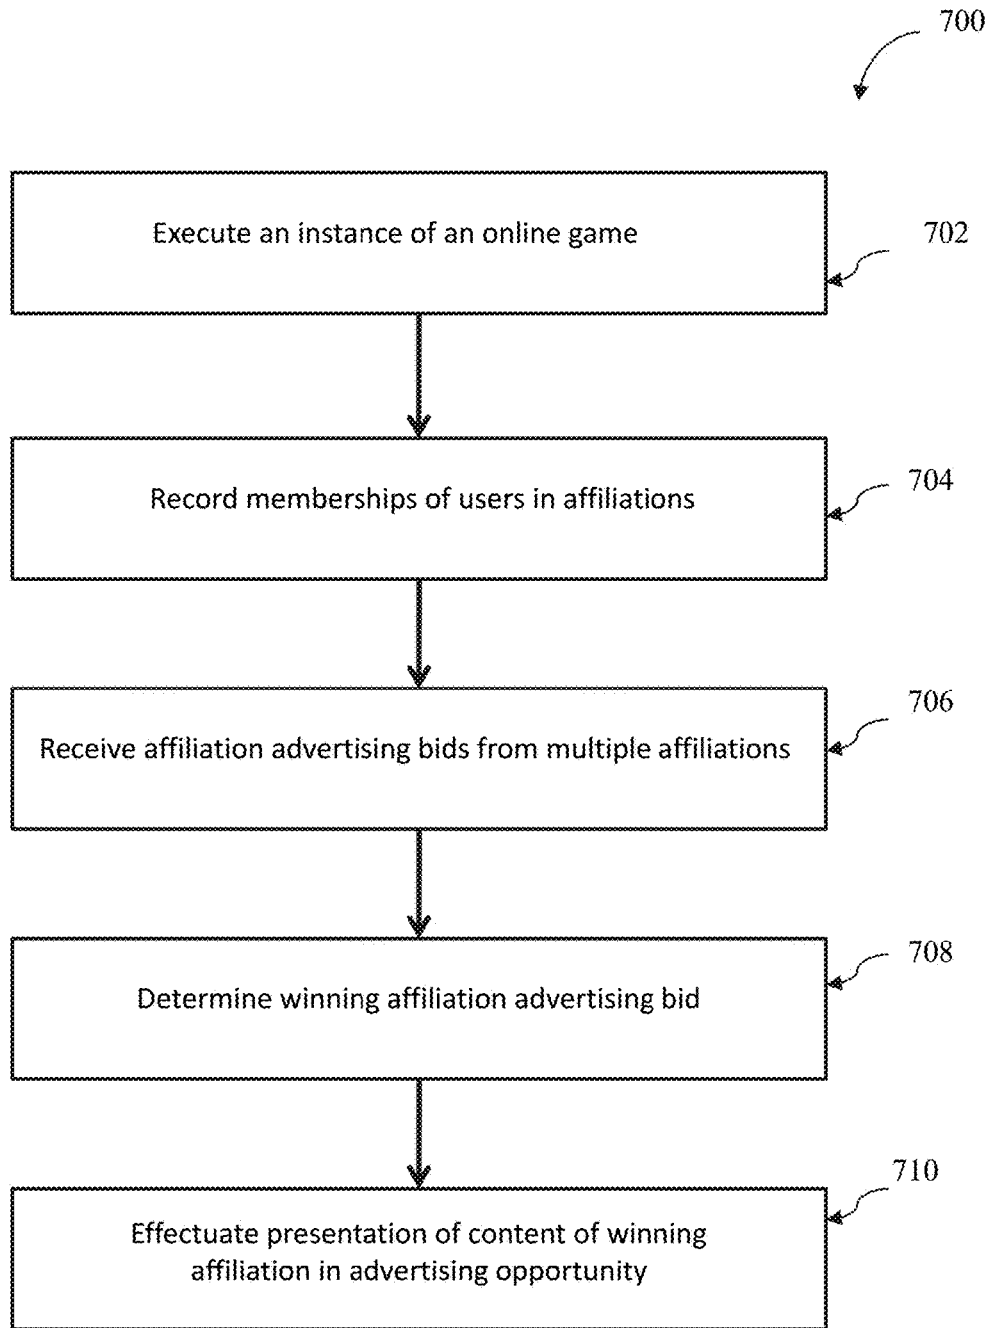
700

Execute an instance of an online game

702

Record memberships of users in affiliations

704

Receive affiliation advertising bids from multiple affiliations

706

Determine winning affiliation advertising bid

708

Effectuate presentation of content of winning affiliation in advertising opportunity

710